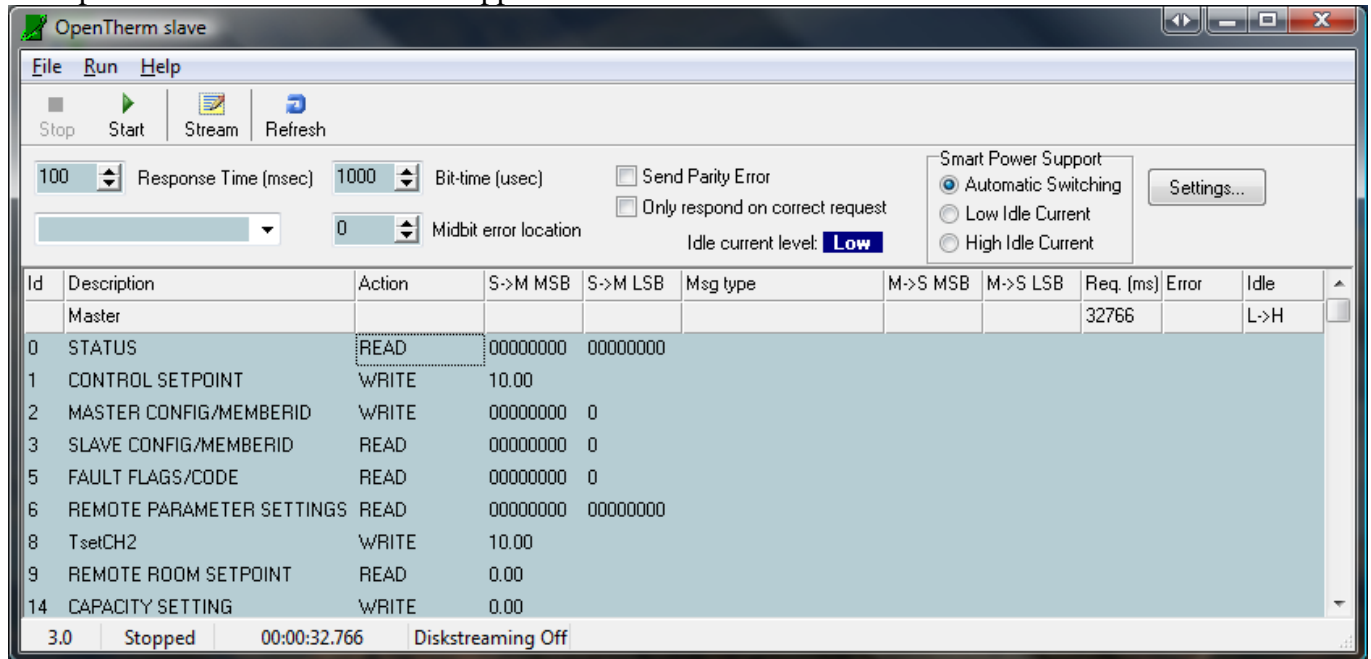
OpenTherm slave

File Run Help

Stop Start Stream Refresh

100 Response Time (msec) 1000 Bit-time (usec)

0 Midbit error location

Send Parity Error
Only respond on correct request
Idle current level: Low

Smart Power Support
Automatic Switching
Low Idle Current
High Idle Current

Settings...

| Id | Description | Action | S->M MSB | S->M LSB | Msg type | M->S MSB | M->S LSB | Req. (ms) | Error | Idle |
|---|---|---|---|---|---|---|---|---|---|---|
| | Master | | | | | | | 32766 | | L->H |
| 0 | STATUS | READ | 00000000 | 00000000 | | | | | | |
| 1 | CONTROL SETPOINT | WRITE | 10.00 | | | | | | | |
| 2 | MASTER CONFIG/MEMBERID | WRITE | 00000000 | 0 | | | | | | |
| 3 | SLAVE CONFIG/MEMBERID | READ | 00000000 | 0 | | | | | | |
| 5 | FAULT FLAGS/CODE | READ | 00000000 | 0 | | | | | | |
| 6 | REMOTE PARAMETER SETTINGS | READ | 00000000 | 00000000 | | | | | | |
| 8 | TsetCH2 | WRITE | 10.00 | | | | | | | |
| 9 | REMOTE ROOM SETPOINT | READ | 0.00 | | | | | | | |
| 14 | CAPACITY SETTING | WRITE | 0.00 | | | | | | | |

3.0 Stopped 00:00:32.766 Diskstreaming Off